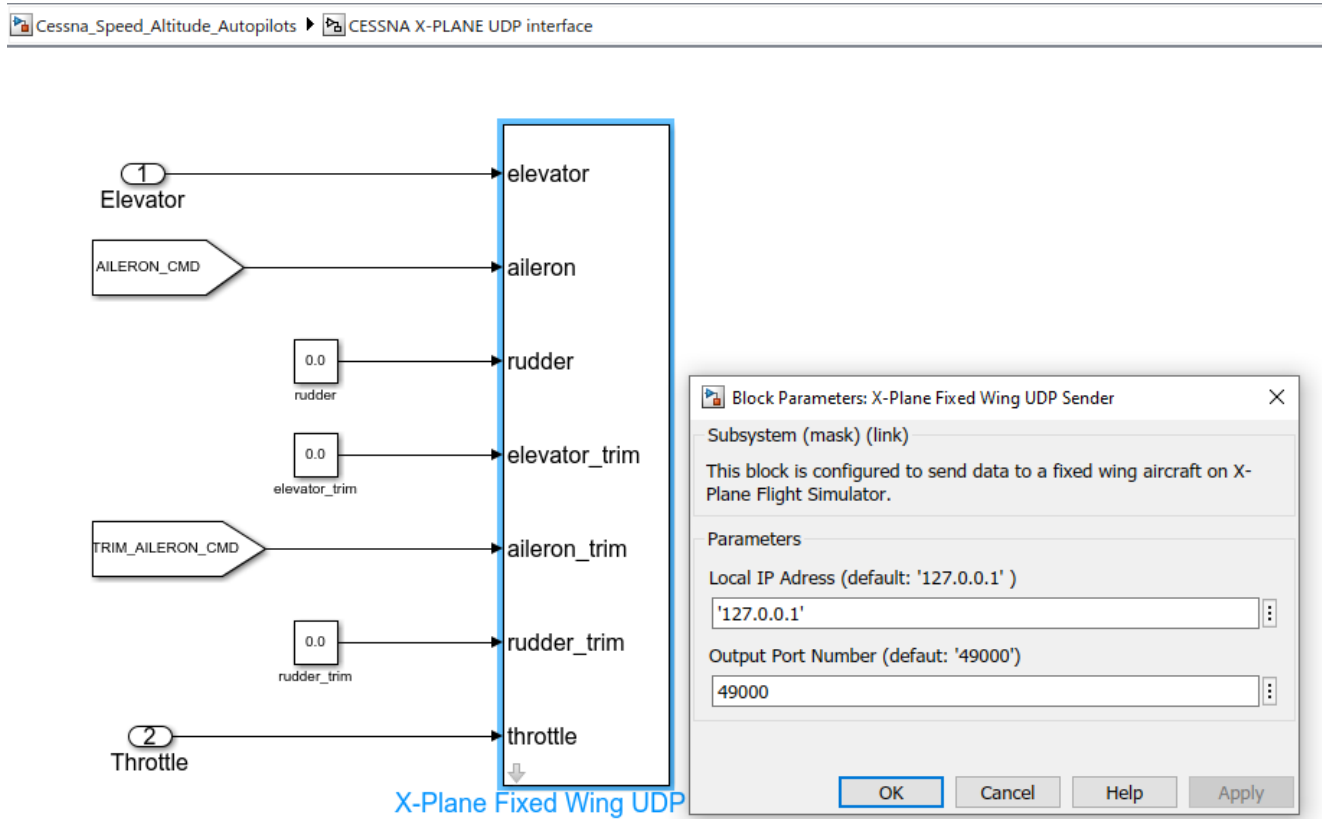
Cessna_Speed_Altitude_Autopilots ▶ CESSNA X-PLANE UDP interface

1
Elevator

AILERON_CMD

0.0
rudder

0.0
elevator_trim

TRIM_AILERON_CMD

0.0
rudder_trim

2
Throttle

elevator
aileron
rudder
elevator_trim
aileron_trim
rudder_trim
throttle

X-Plane Fixed Wing UDP

Block Parameters: X-Plane Fixed Wing UDP Sender

Subsystem (mask) (link)

This block is configured to send data to a fixed wing aircraft on X-Plane Flight Simulator.

Parameters

Local IP Adress (default: '127.0.0.1' )

'127.0.0.1'

Output Port Number (defaut: '49000')

49000

OK Cancel Help Apply